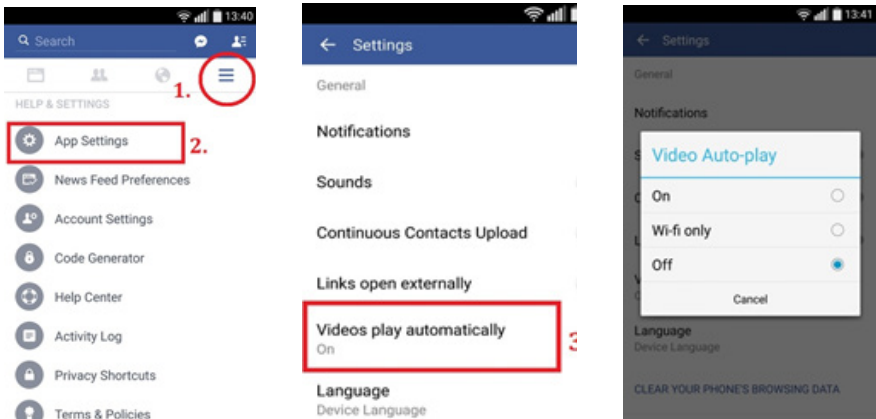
13:40
Search
1.
HELP & SETTINGS
App Settings
2.
News Feed Preferences
Account Settings
Code Generator
Help Center
Activity Log
Privacy Shortcuts
Terms & Policies

Settings
General
Notifications
Sounds
Continuous Contacts Upload
Links open externally
Videos play automatically
On
3
Language
Device Language

13:41
Settings
General
Notifications
Video Auto-play
On
Wi-fi only
Off
Cancel
Language
Device Language
CLEAR YOUR PHONE'S BROWSING DATA